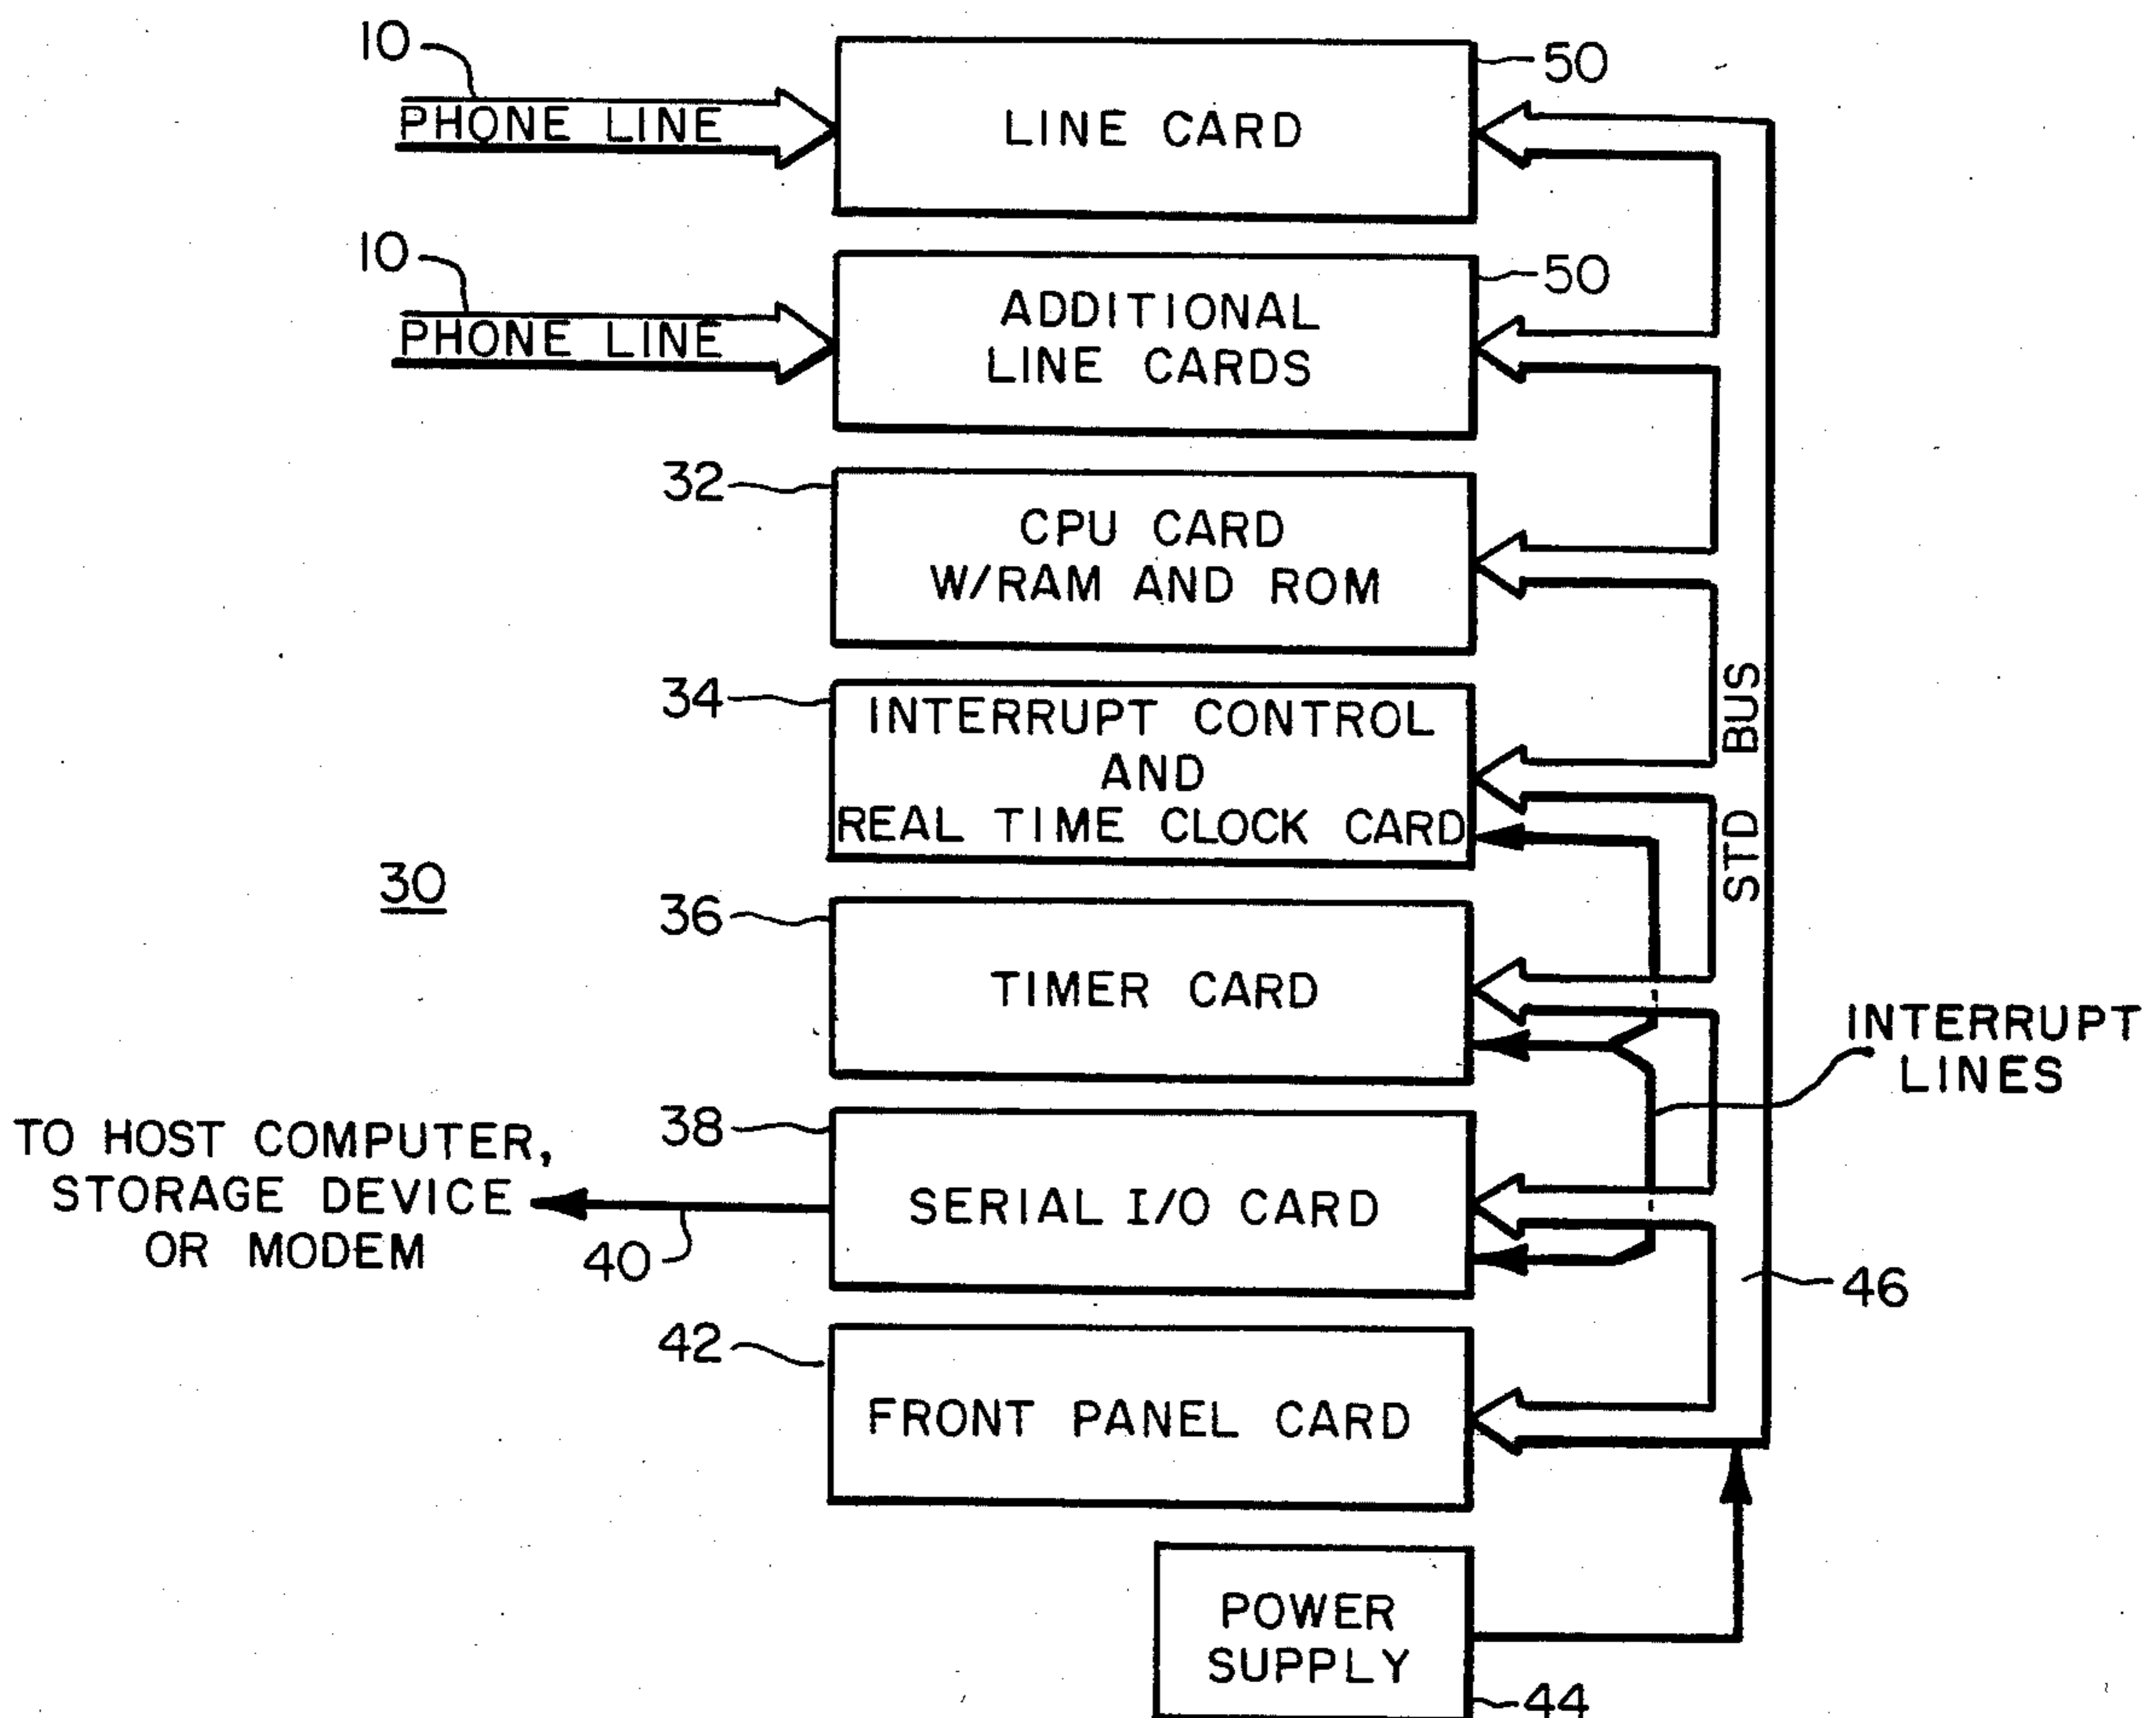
10
PHONE LINE
LINE CARD
50
10
PHONE LINE
ADDITIONAL LINE CARDS
50
32
CPU CARD W/RAM AND ROM
34
INTERRUPT CONTROL AND REAL TIME CLOCK CARD
STD BUS
30
36
TIMER CARD
INTERRUPT LINES
TO HOST COMPUTER, STORAGE DEVICE OR MODEM
38
SERIAL I/O CARD
40
46
42
FRONT PANEL CARD
POWER SUPPLY
44